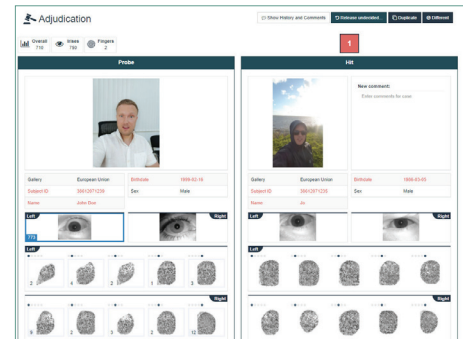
Adjudication

Show History and Comments | Release unattended | Duplicate | Different

Overall 710 | Irises 790 | Fingers 2

1

Probe

Gallery | European Union | Birthdate | 1986-03-16
Subject ID | 39612871239 | Sex | Male
Name | John Doe

Left | Right
779

Left
2 | 4 | 2 | 1 | 3

Right
3 | 2 | 3 | 2 | 12

Hit

New comment:
Enter comments for case

Gallery | European Union | Birthdate | 1986-03-05
Subject ID | 39612871239 | Sex | Male
Name | Jo

Left | Right

Left

Right